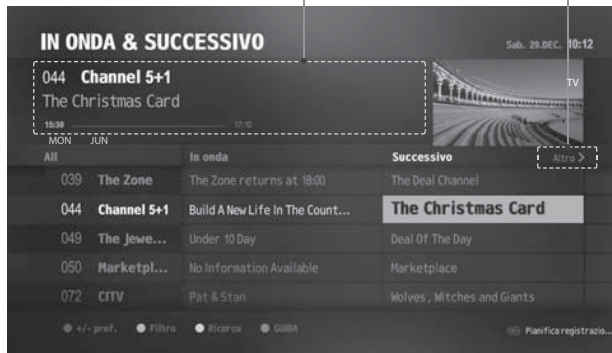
IN ONDA & SUCCESSIVO

Sab. 29.DEC. 10:12

044 Channel 5+1
The Christmas Card
15:30 17:10
MON JUN

TV

| All | In onda | Successivo |
|---|---|---|
| 039 The Zone | The Zone returns at 18:00 | The Deal Channel |
| 044 Channel 5+1 | Build A New Life In The Count... | The Christmas Card |
| 049 The Jewe... | Under 10 Day | Deal Of The Day |
| 050 Marketpl... | No Information Available | Marketplace |
| 072 CITV | Pat & Stan | Wolves, Witches and Giants |

Altro >

+/- pref. Filtro Ricerca GUIDA

Pianifica registrazio...